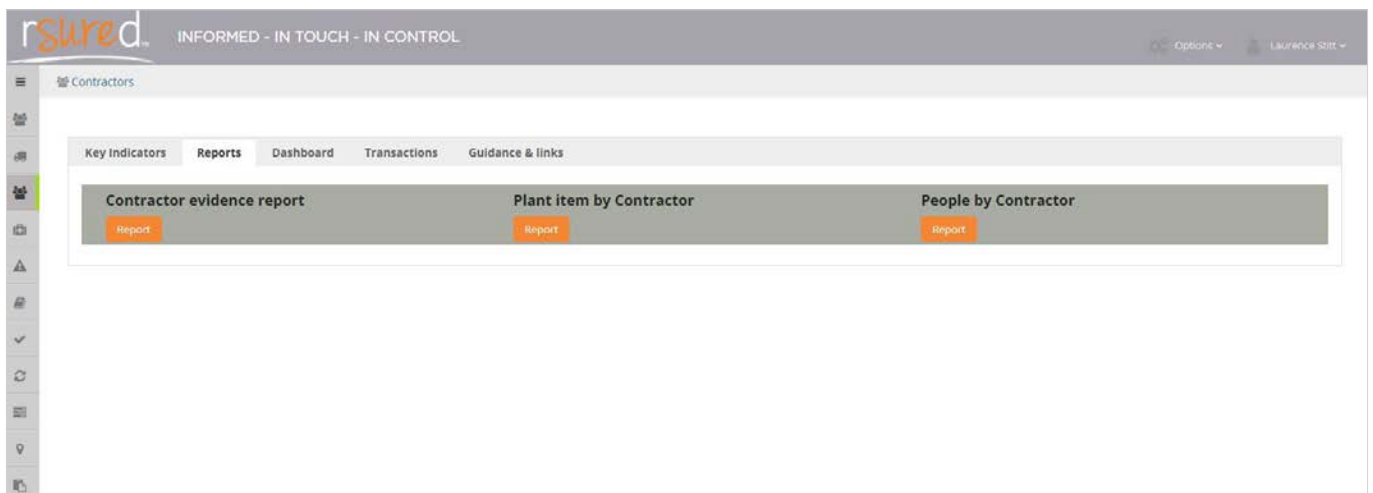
rsured™ INFORMED - IN TOUCH - IN CONTROL

Options ▾ Laurence Stitt ▾

Contractors

Key Indicators Reports Dashboard Transactions Guidance & links

Contractor evidence report
Report

Plant item by Contractor
Report

People by Contractor
Report